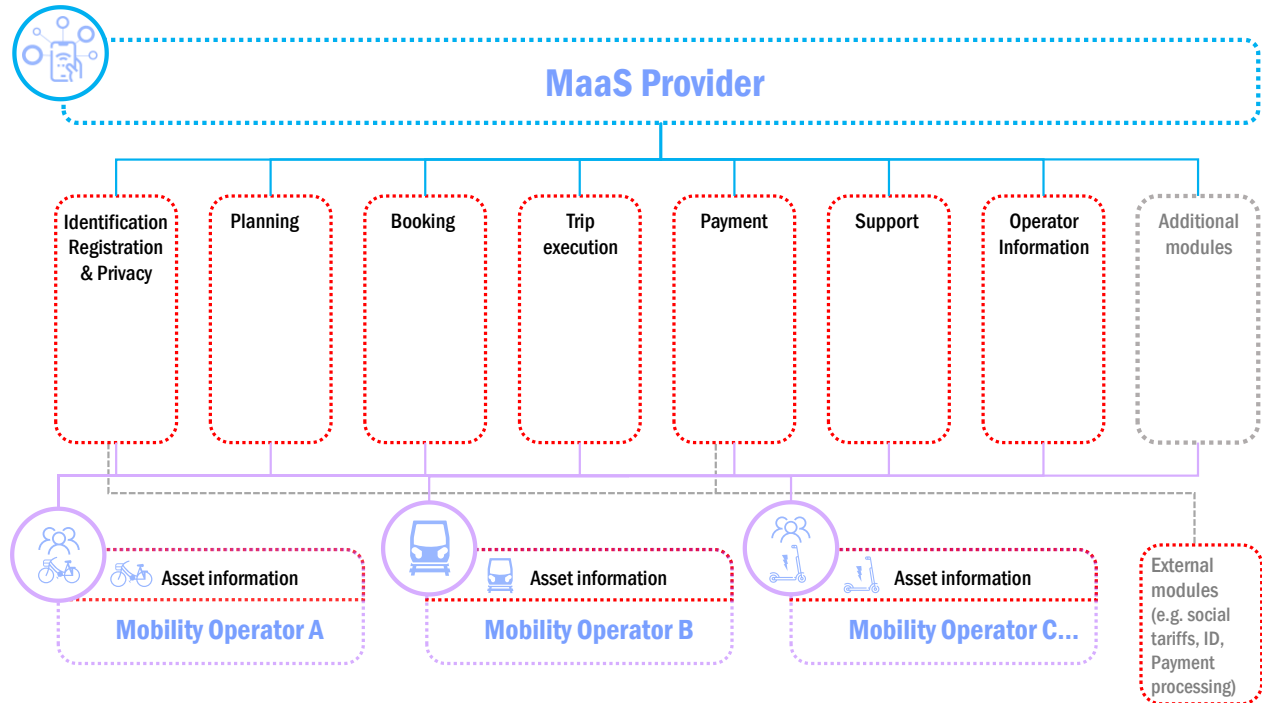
MaaS Provider

Identification Registration & Privacy

Planning

Booking

Trip execution

Payment

Support

Operator Information

Additional modules

Asset information

Mobility Operator A

Asset information

Mobility Operator B

Asset information

Mobility Operator C...

External modules (e.g. social tariffs, ID, Payment processing)